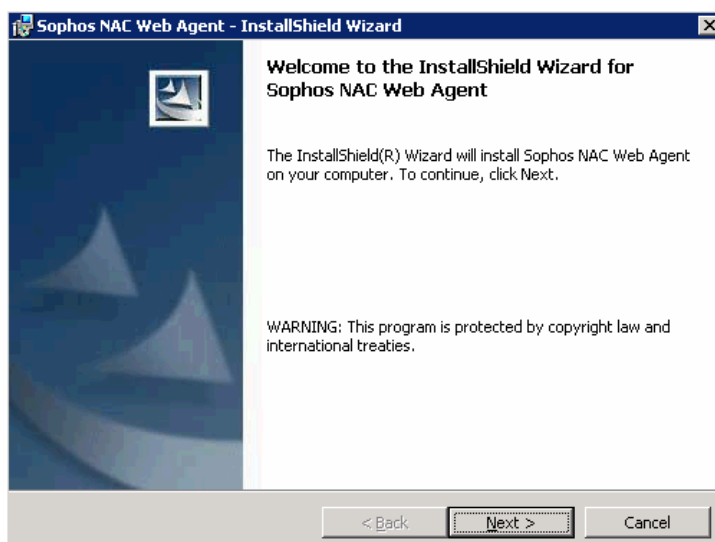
Sophos NAC Web Agent - InstallShield Wizard

Welcome to the InstallShield Wizard for Sophos NAC Web Agent

The InstallShield(R) Wizard will install Sophos NAC Web Agent on your computer. To continue, click Next.

WARNING: This program is protected by copyright law and international treaties.

< Back
Next >
Cancel